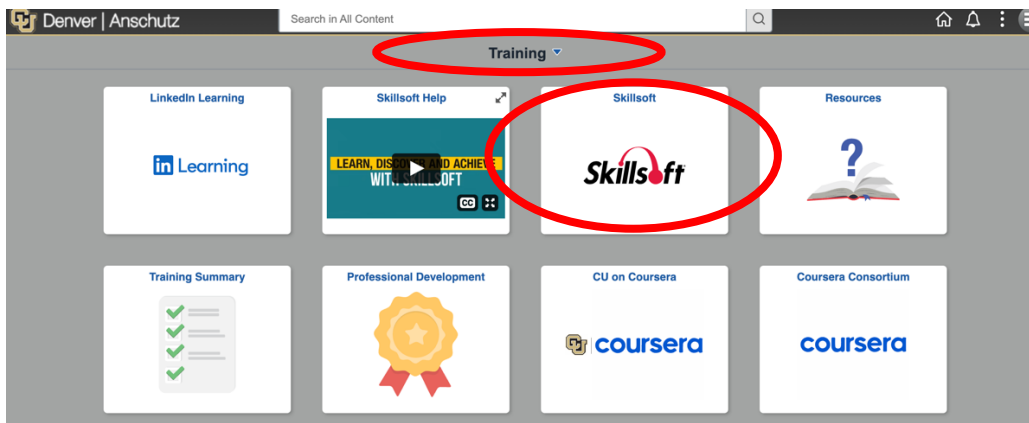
Denver | Anschutz

Search in All Content

Training

LinkedIn Learning

in Learning

Skillsoft Help

LEARN, DISCO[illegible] AND ACHIEVE WIT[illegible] SKILLSOFT

CC

Skillsoft

Skillsoft

Resources

Training Summary

Professional Development

CU on Coursera

coursera

Coursera Consortium

coursera